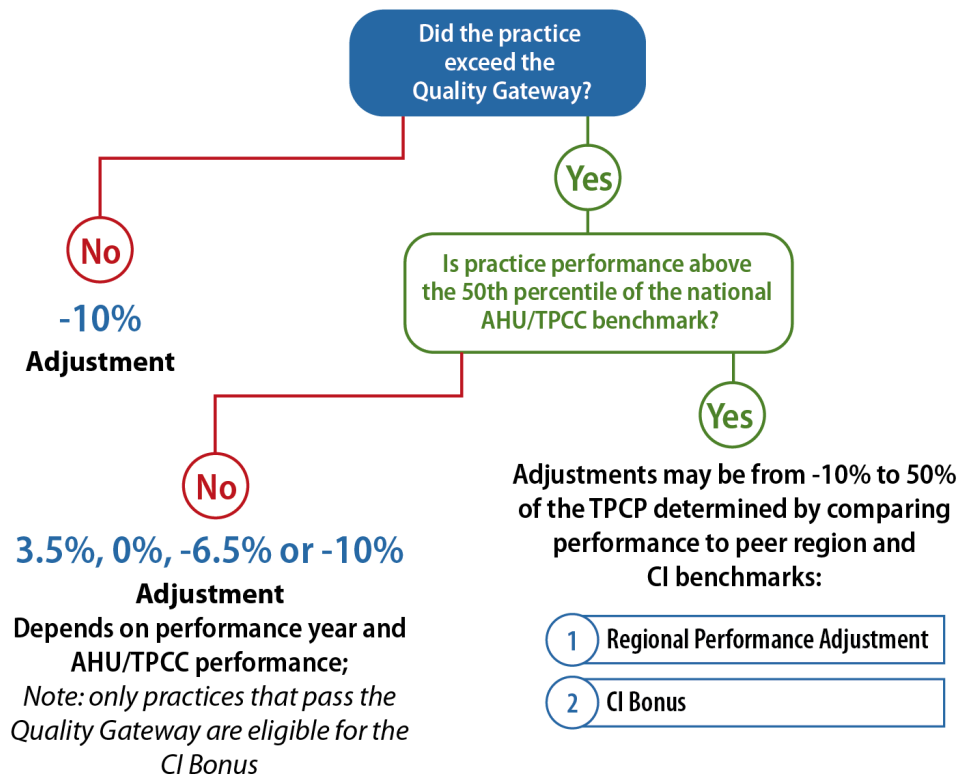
Did the practice exceed the Quality Gateway?

No

-10%
Adjustment

Yes

Is practice performance above the 50th percentile of the national AHU/TPCC benchmark?

No

3.5%, 0%, -6.5% or -10%
Adjustment
Depends on performance year and AHU/TPCC performance;
Note: only practices that pass the Quality Gateway are eligible for the CI Bonus

Yes

Adjustments may be from -10% to 50% of the TPCP determined by comparing performance to peer region and CI benchmarks:

1 Regional Performance Adjustment

2 CI Bonus